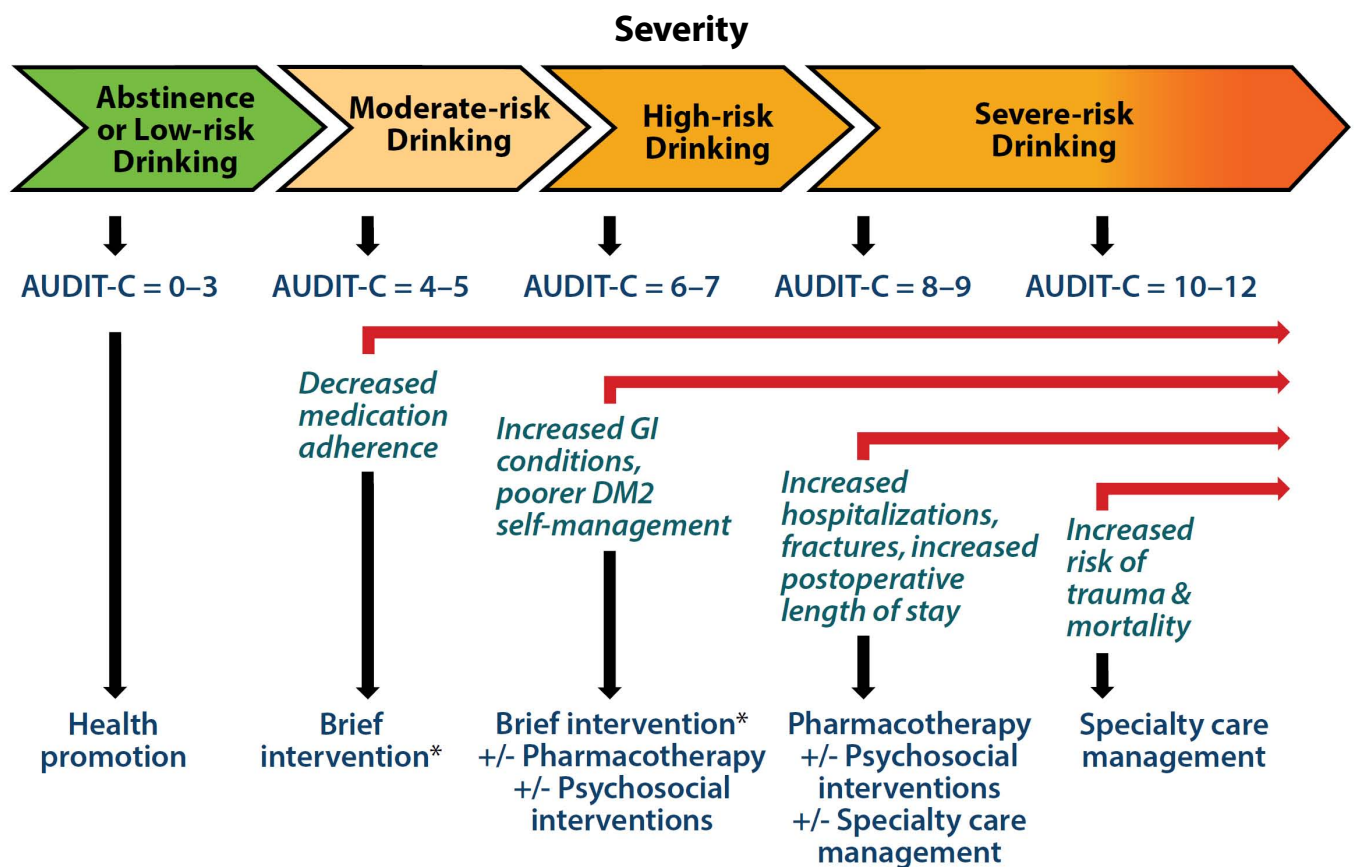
Severity

Abstinence or Low-risk Drinking

Moderate-risk Drinking

High-risk Drinking

Severe-risk Drinking

AUDIT-C = 0–3

AUDIT-C = 4–5

AUDIT-C = 6–7

AUDIT-C = 8–9

AUDIT-C = 10–12

Decreased medication adherence

Increased GI conditions, poorer DM2 self-management

Increased hospitalizations, fractures, increased postoperative length of stay

Increased risk of trauma & mortality

Health promotion

Brief intervention*

Brief intervention* +/- Pharmacotherapy +/- Psychosocial interventions

Pharmacotherapy +/- Psychosocial interventions +/- Specialty care management

Specialty care management